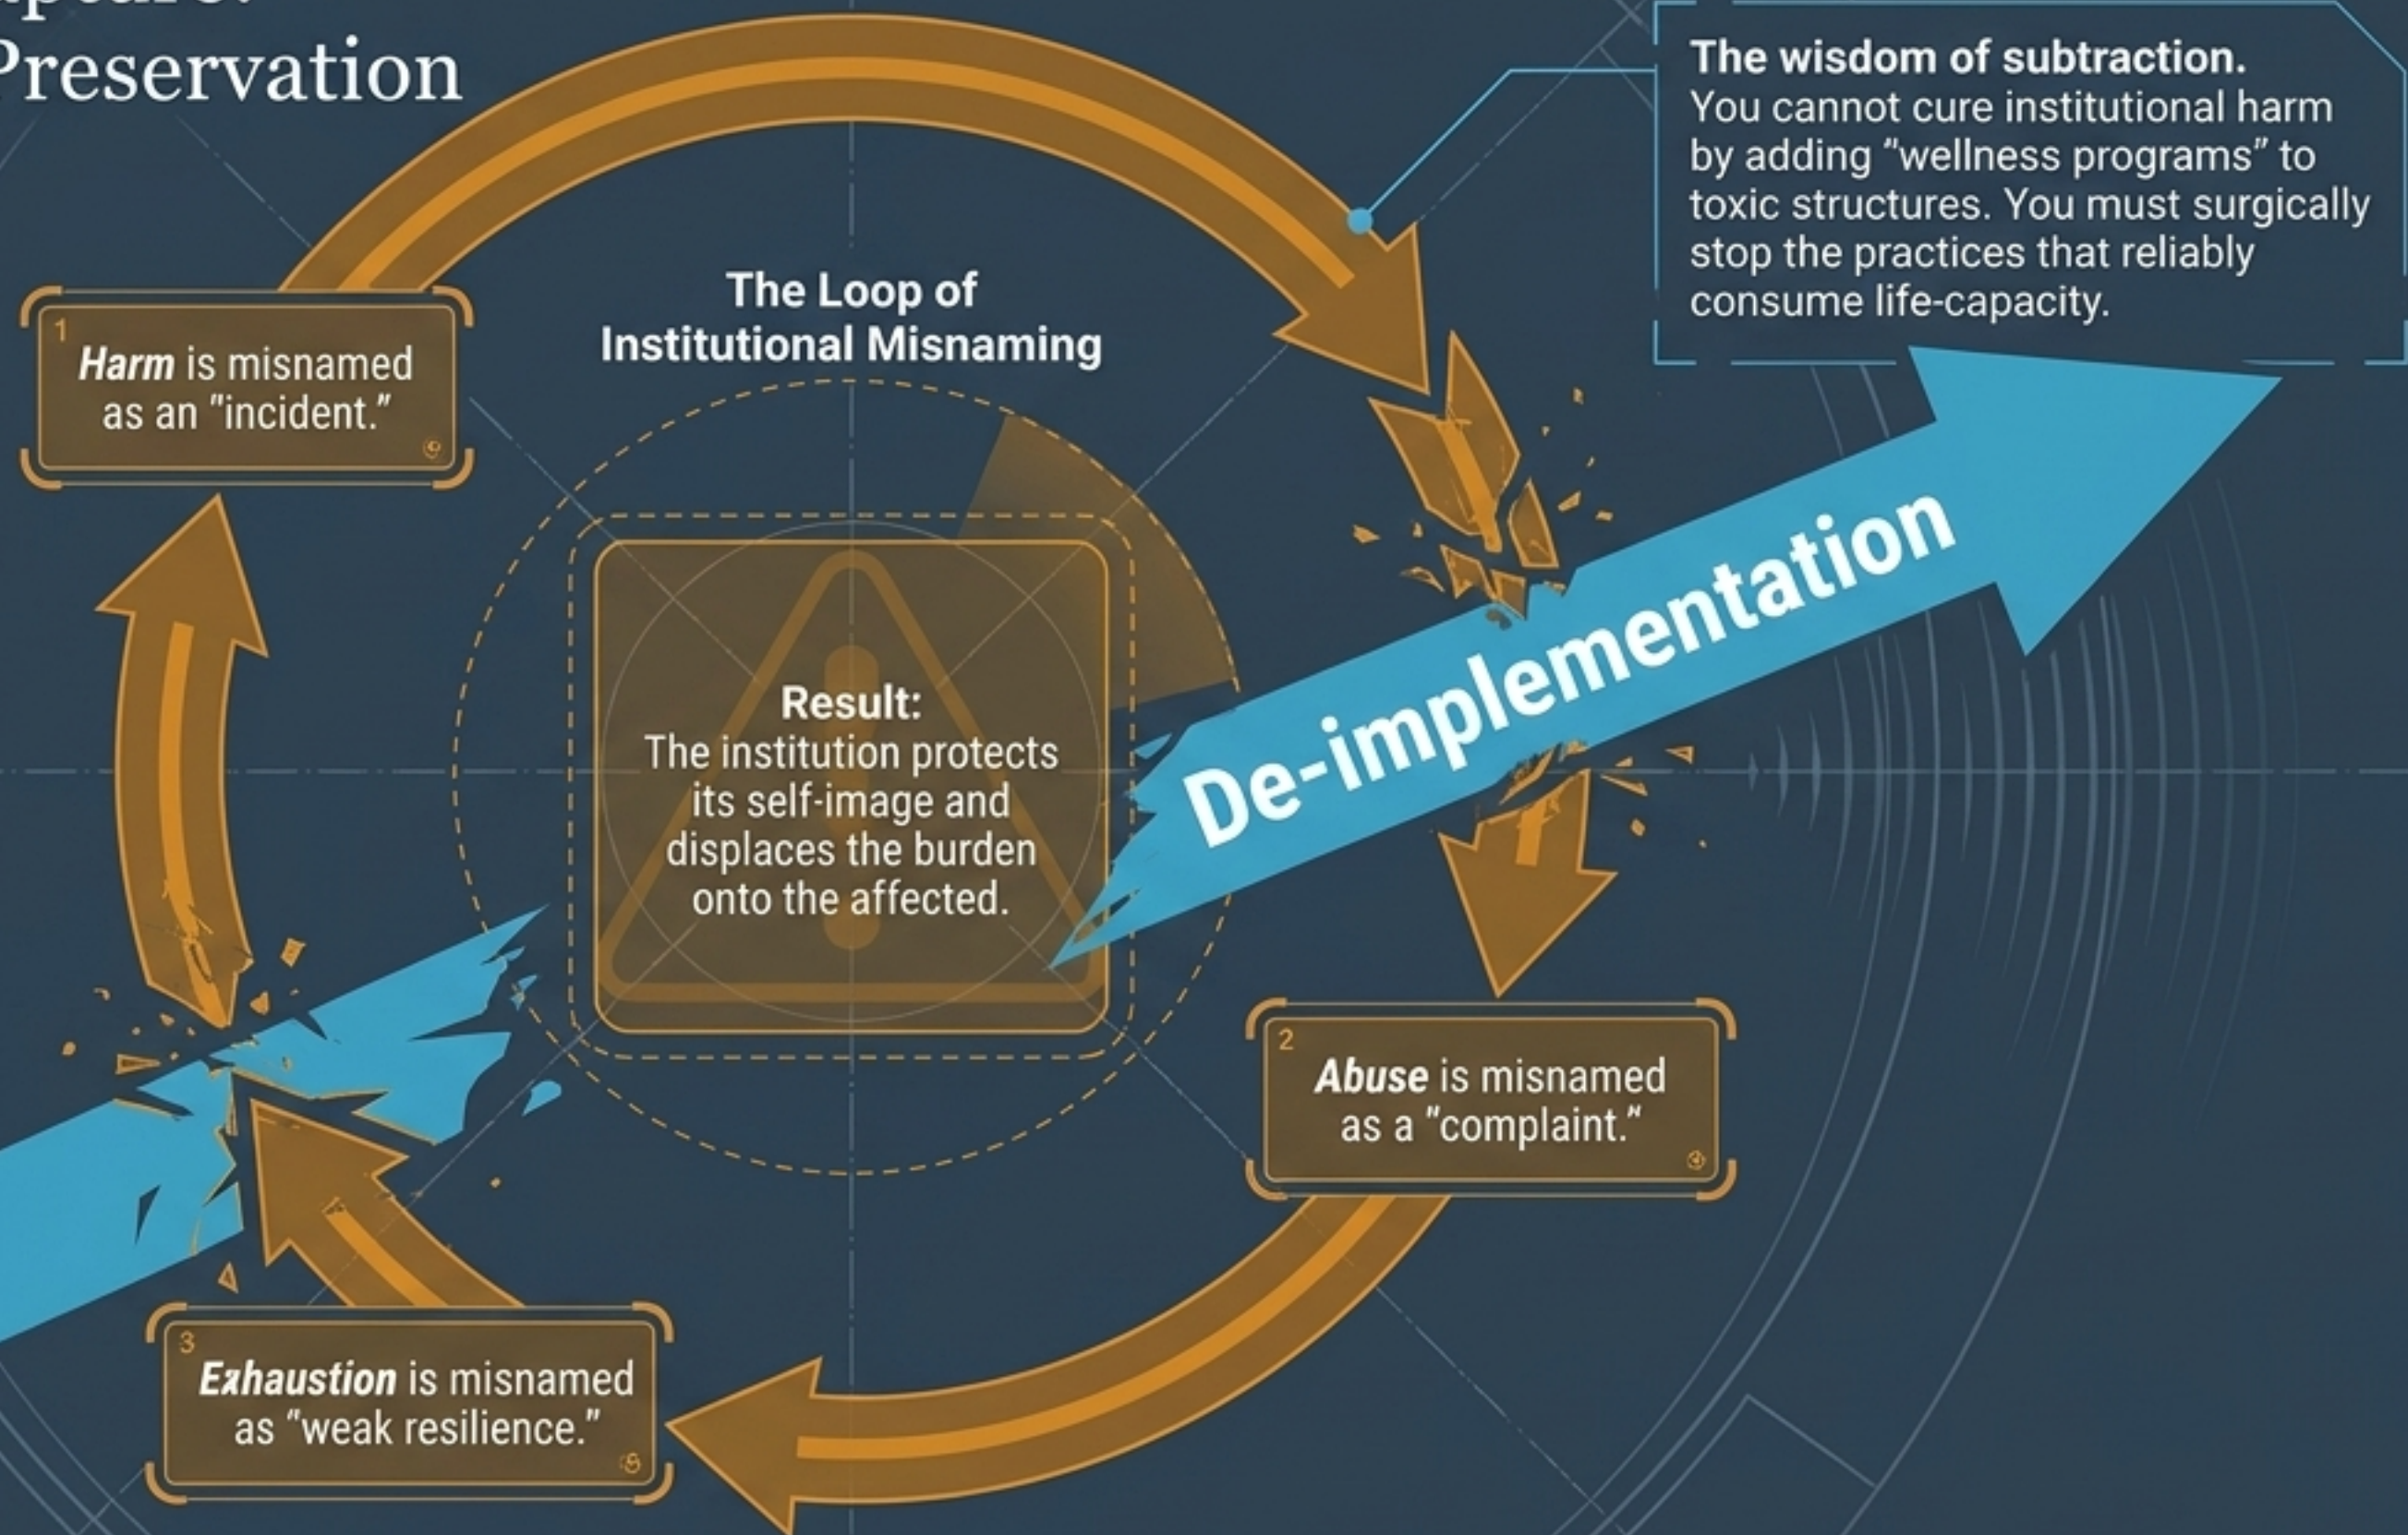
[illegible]
Preservation

The wisdom of subtraction.
You cannot cure institutional harm by adding "wellness programs" to toxic structures. You must surgically stop the practices that reliably consume life-capacity.

The Loop of Institutional Misnaming

1
Harm is misnamed as an "incident."

Result:
The institution protects its self-image and displaces the burden onto the affected.

De-implementation

2
Abuse is misnamed as a "complaint."

3
Exhaustion is misnamed as "weak resilience."